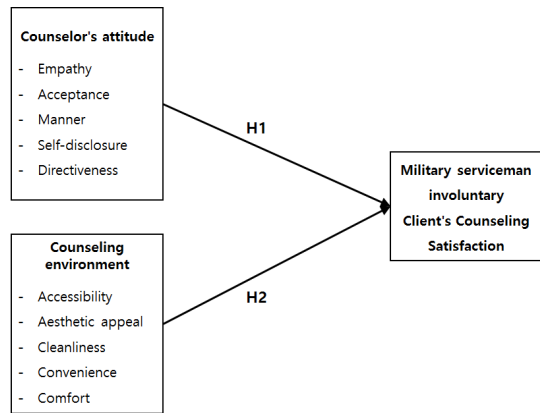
Counselor's attitude

- Empathy
- Acceptance
- Manner
- Self-disclosure
- Directiveness

H1

Military serviceman involuntary Client's Counseling Satisfaction

Counseling environment

- Accessibility
- Aesthetic appeal
- Cleanliness
- Convenience
- Comfort

H2